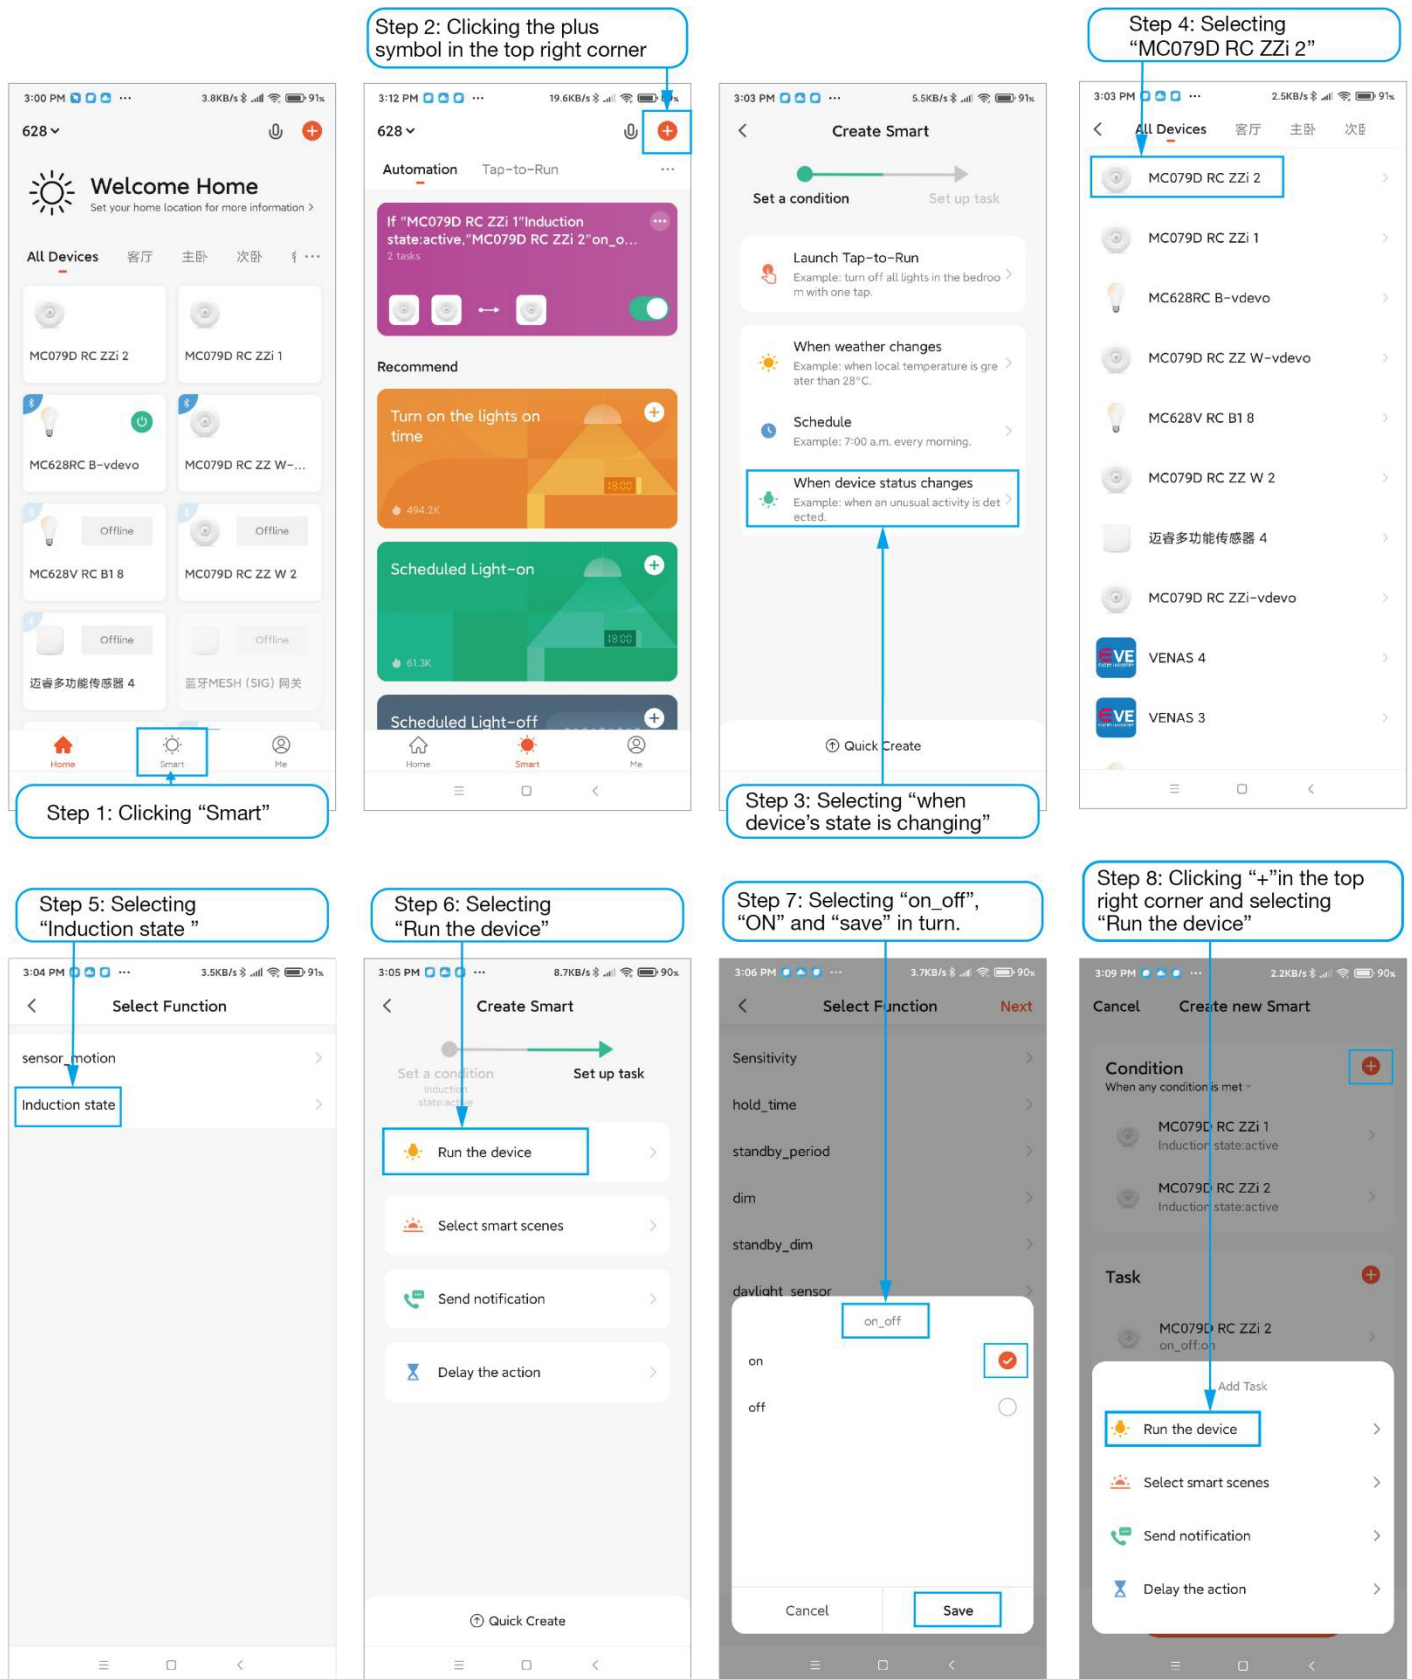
Step 2: Clicking the plus symbol in the top right corner

Step 4: Selecting "MC079D RC ZZi 2"

3:00 PM 3.8KB/s 91%
628
Welcome Home
Set your home location for more information >
All Devices 客厅 主卧 次卧 ···
MC079D RC ZZi 2
MC079D RC ZZi 1
MC628RC B-vdevo
MC079D RC ZZ W-...
Offline
MC628V RC B1 8
Offline
MC079D RC ZZ W 2
Offline
迈睿多功能传感器 4
Offline
蓝牙MESH (SIG) 网关
Home Smart Me

Step 1: Clicking "Smart"

3:12 PM 19.6KB/s
628
Automation Tap-to-Run ···
If "MC079D RC ZZi 1"Induction state:active,"MC079D RC ZZi 2"on_o...
2 tasks
Recommend
Turn on the lights on time
494.2K
Scheduled Light-on
61.3K
Scheduled Light-off
Home Smart Me

3:03 PM 5.5KB/s 91%
Create Smart
Set a condition Set up task
Launch Tap-to-Run
Example: turn off all lights in the bedroom with one tap.
When weather changes
Example: when local temperature is greater than 28°C.
Schedule
Example: 7:00 a.m. every morning.
When device status changes
Example: when an unusual activity is detected.
Quick Create

Step 3: Selecting "when device's state is changing"

3:03 PM 2.5KB/s 91%
All Devices 客厅 主卧 次卧
MC079D RC ZZi 2
MC079D RC ZZi 1
MC628RC B-vdevo
MC079D RC ZZ W-vdevo
MC628V RC B1 8
MC079D RC ZZ W 2
迈睿多功能传感器 4
MC079D RC ZZi-vdevo
VENAS 4
VENAS 3

Step 5: Selecting "Induction state "

3:04 PM 3.5KB/s 91%
Select Function
sensor_motion
Induction state

Step 6: Selecting "Run the device"

3:05 PM 8.7KB/s 90%
Create Smart
Set a condition
induction state:active
Set up task
Run the device
Select smart scenes
Send notification
Delay the action
Quick Create

Step 7: Selecting "on_off", "ON" and "save" in turn.

3:06 PM 3.7KB/s 90%
Select Function Next
Sensitivity
hold_time
standby_period
dim
standby_dim
daylight_sensor
on_off
on
off
Cancel Save

Step 8: Clicking "+"in the top right corner and selecting "Run the device"

3:09 PM 2.2KB/s 90%
Cancel Create new Smart
Condition
When any condition is met
MC079D RC ZZi 1
Induction state:active
MC079D RC ZZi 2
Induction state:active
Task
MC079D RC ZZi 2
on_off:on
Add Task
Run the device
Select smart scenes
Send notification
Delay the action